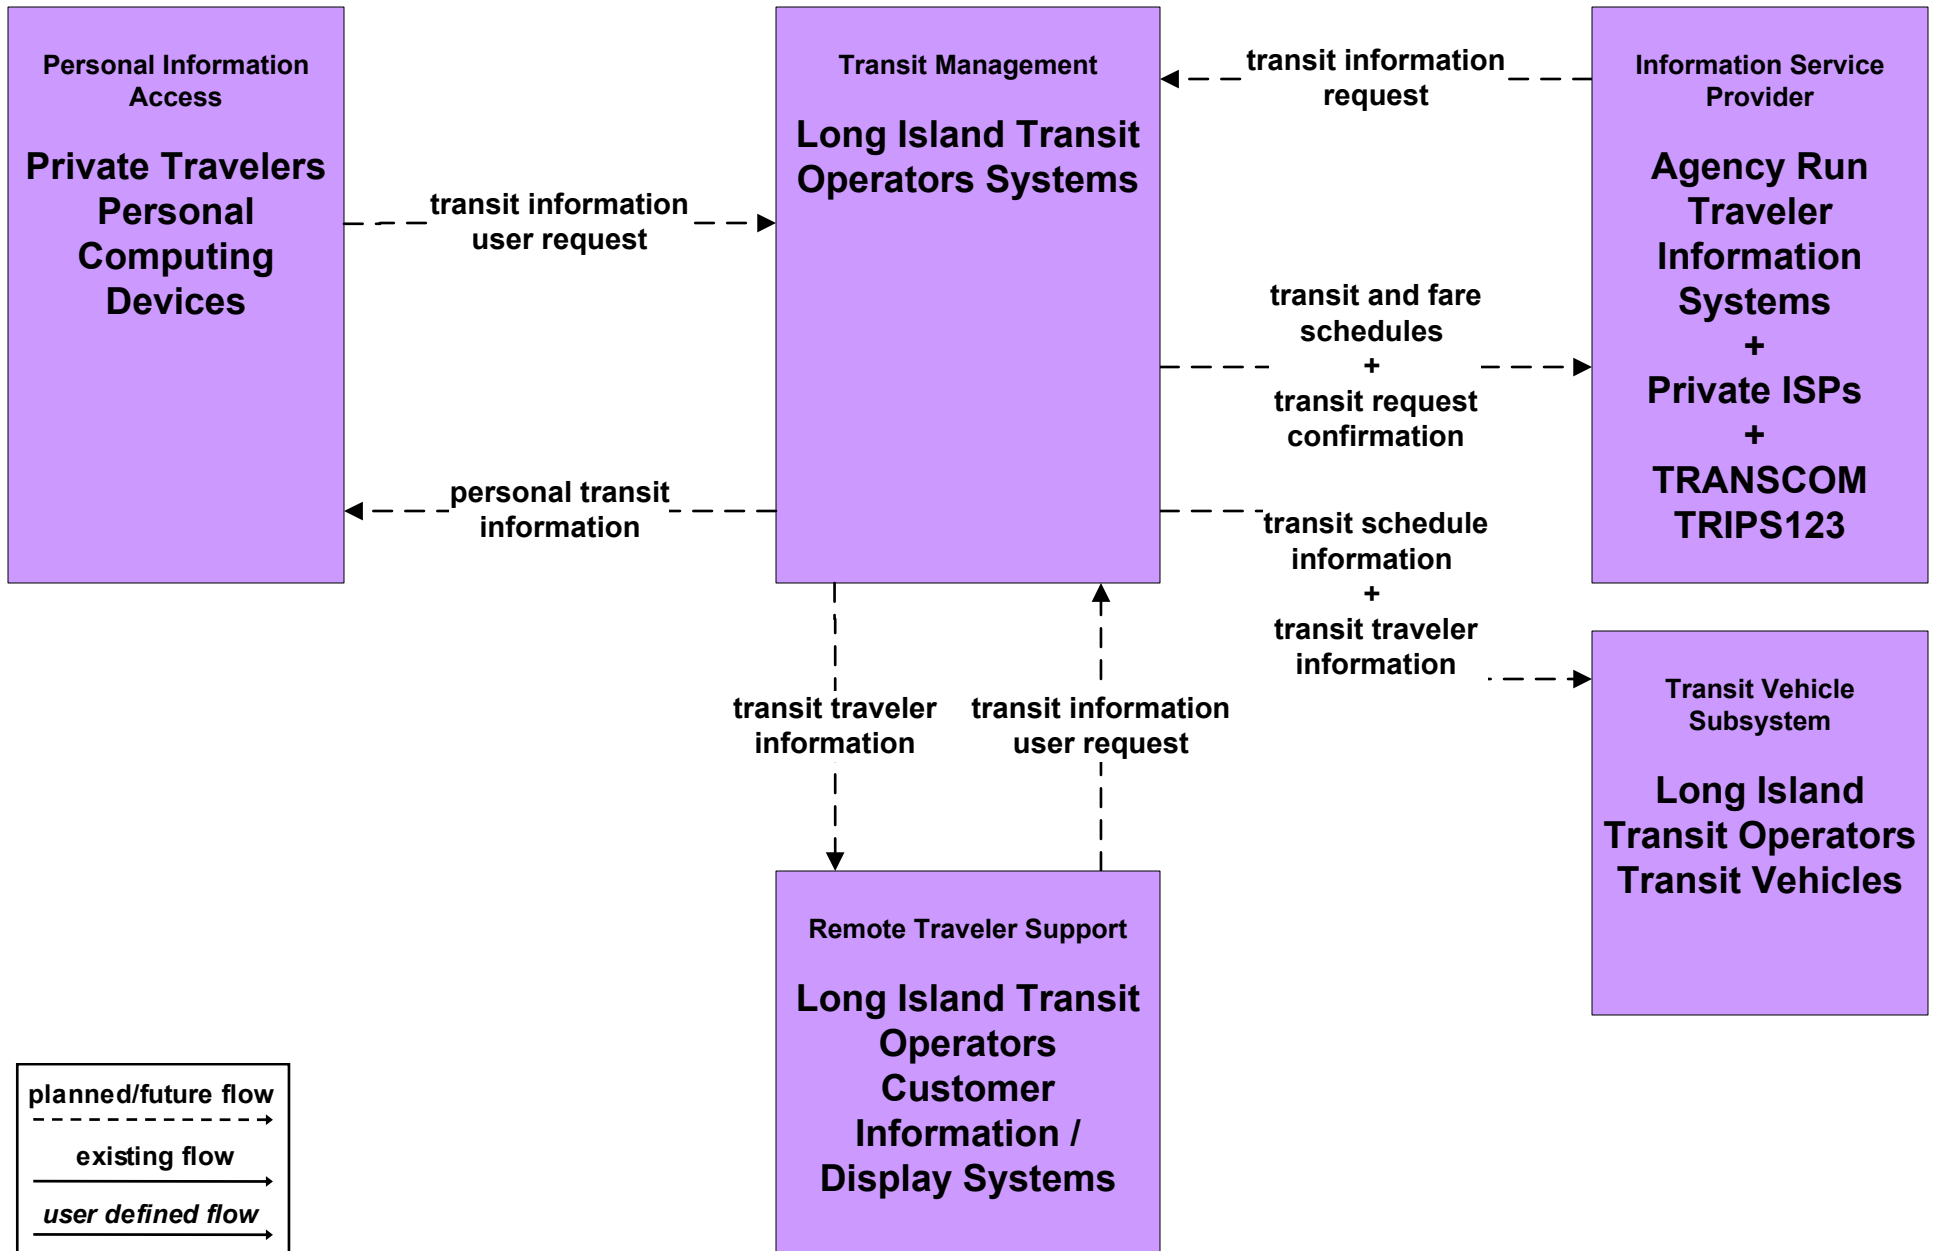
Personal Information Access

Private Travelers Personal Computing Devices

Transit Management

Long Island Transit Operators Systems

Information Service Provider

Agency Run Traveler Information Systems
+
Private ISPs
+
TRANSCOM TRIPS123

transit information request

transit information user request

transit and fare schedules
+
transit request confirmation

personal transit information

transit schedule information
+
transit traveler information

Transit Vehicle Subsystem

Long Island Transit Operators Transit Vehicles

transit traveler information

transit information user request

Remote Traveler Support

Long Island Transit Operators Customer Information / Display Systems

planned/future flow

existing flow

user defined flow